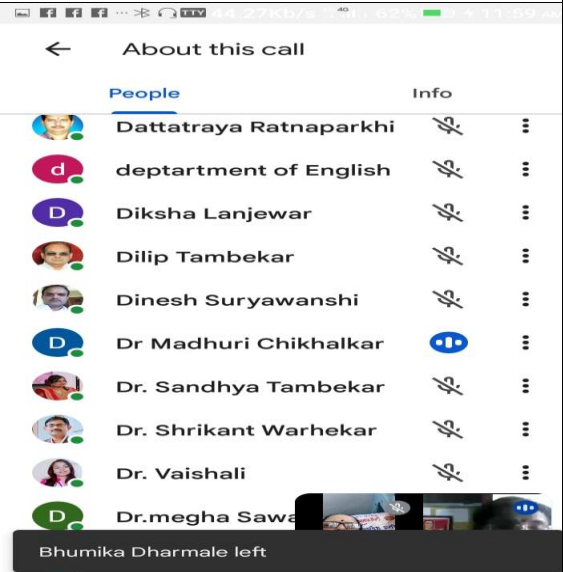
44.27Kb/s 4G 62% 11:59 AM

About this call

People

Info

Dattatraya Ratnaparkhi

d

deptartment of English

D

Diksha Lanjewar

Dilip Tambekar

Dinesh Suryawanshi

D

Dr Madhuri Chikhalkar

Dr. Sandhya Tambekar

Dr. Shrikant Warhekar

Dr. Vaishali

D

Dr.megha Sawa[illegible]

Bhumika Dharmale left